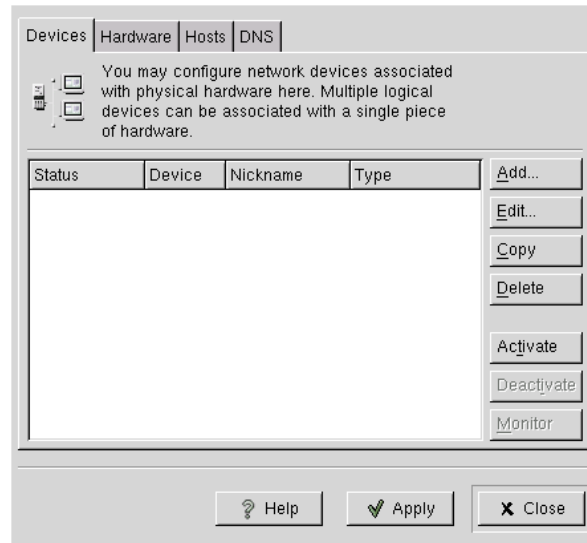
Devices | Hardware | Hosts | DNS

You may configure network devices associated with physical hardware here. Multiple logical devices can be associated with a single piece of hardware.

| Status | Device | Nickname | Type |
|---|---|---|---|

Add...
Edit...
Copy
Delete
Activate
Deactivate
Monitor

Help
Apply
Close